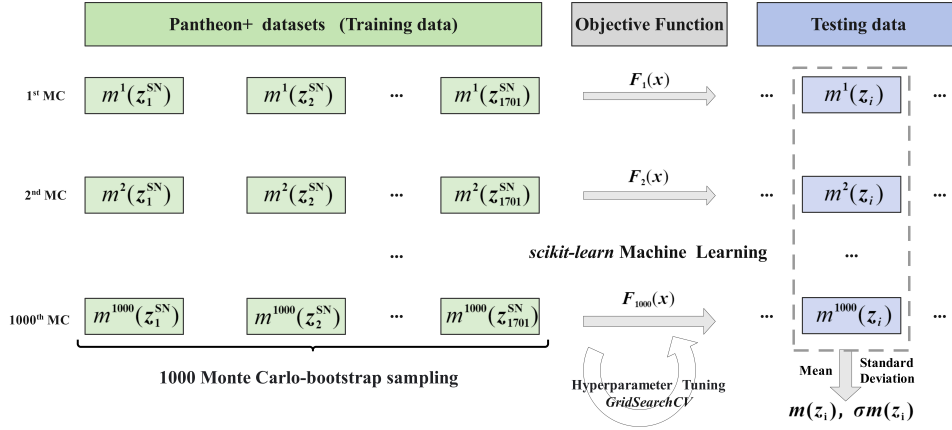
Pantheon+ datasets (Training data)

Objective Function

Testing data

1$^{st}$ MC

$m^1(z_1^{SN})$ $m^1(z_2^{SN})$ ··· $m^1(z_{1701}^{SN})$

$F_1(x)$

··· $m^1(z_i)$ ···

2$^{nd}$ MC

$m^2(z_1^{SN})$ $m^2(z_2^{SN})$ ··· $m^2(z_{1701}^{SN})$

$F_2(x)$

··· $m^2(z_i)$ ···

···

*scikit-learn* Machine Learning

···

1000$^{th}$ MC

$m^{1000}(z_1^{SN})$ $m^{1000}(z_2^{SN})$ ··· $m^{1000}(z_{1701}^{SN})$

$F_{1000}(x)$

··· $m^{1000}(z_i)$ ···

1000 Monte Carlo-bootstrap sampling

Hyperparameter Tuning
*GridSearchCV*

Mean

Standard Deviation

$m(z_i)$, $\sigma m(z_i)$